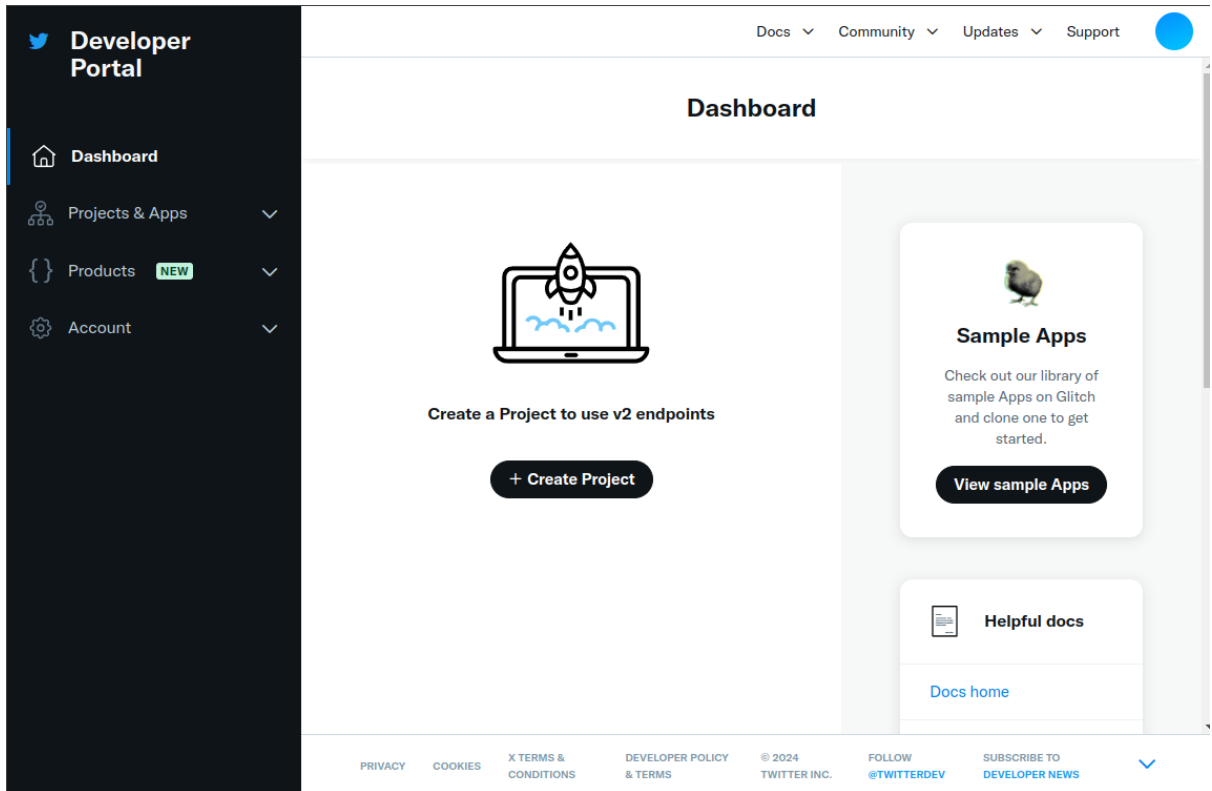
Developer Portal

Dashboard

Projects & Apps

Products NEW

Account

Docs Community Updates Support

Dashboard

Create a Project to use v2 endpoints

+ Create Project

Sample Apps

Check out our library of sample Apps on Glitch and clone one to get started.

View sample Apps

Helpful docs

Docs home

PRIVACY COOKIES X TERMS & CONDITIONS DEVELOPER POLICY & TERMS © 2024 TWITTER INC. FOLLOW @TWITTERDEV SUBSCRIBE TO DEVELOPER NEWS